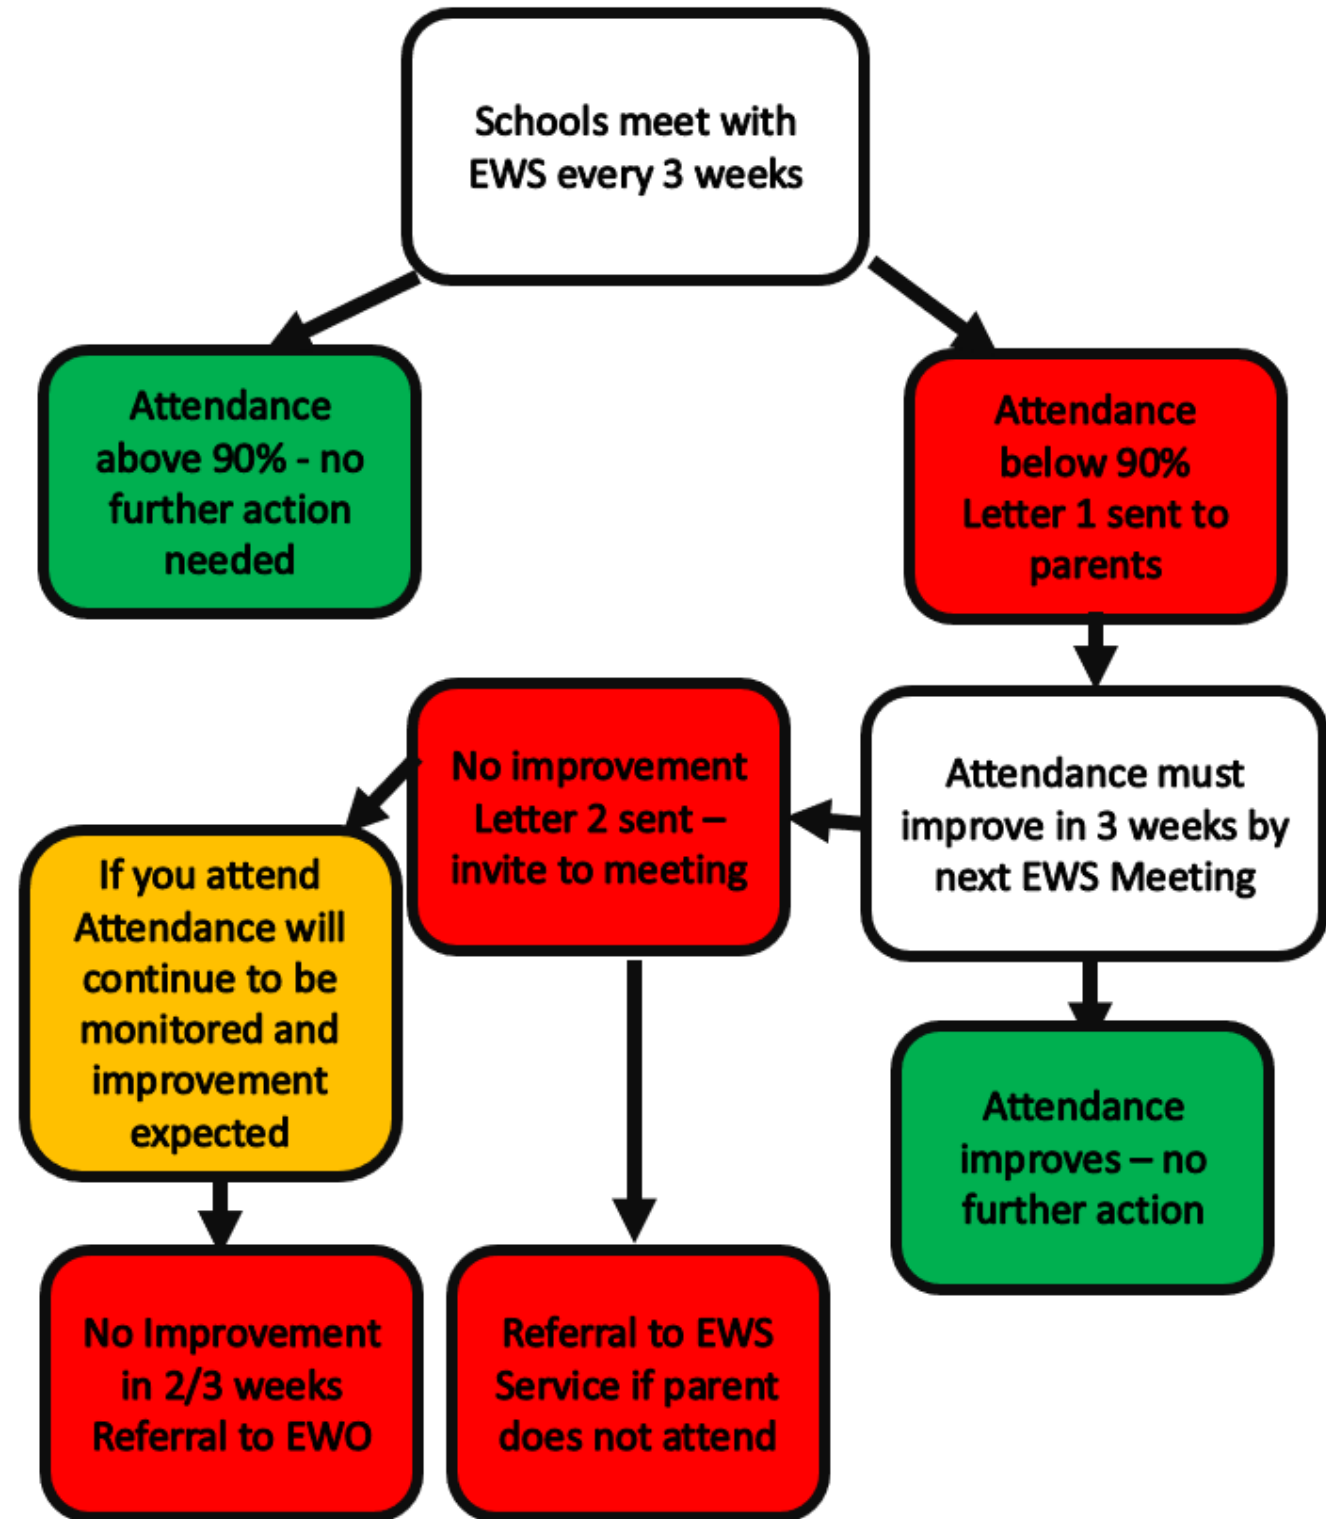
Schools meet with EWS every 3 weeks

Attendance above 90% - no further action needed

Attendance below 90% Letter 1 sent to parents

Attendance must improve in 3 weeks by next EWS Meeting

No improvement Letter 2 sent – invite to meeting

If you attend Attendance will continue to be monitored and improvement expected

Attendance improves – no further action

No Improvement in 2/3 weeks Referral to EWO

Referral to EWS Service if parent does not attend